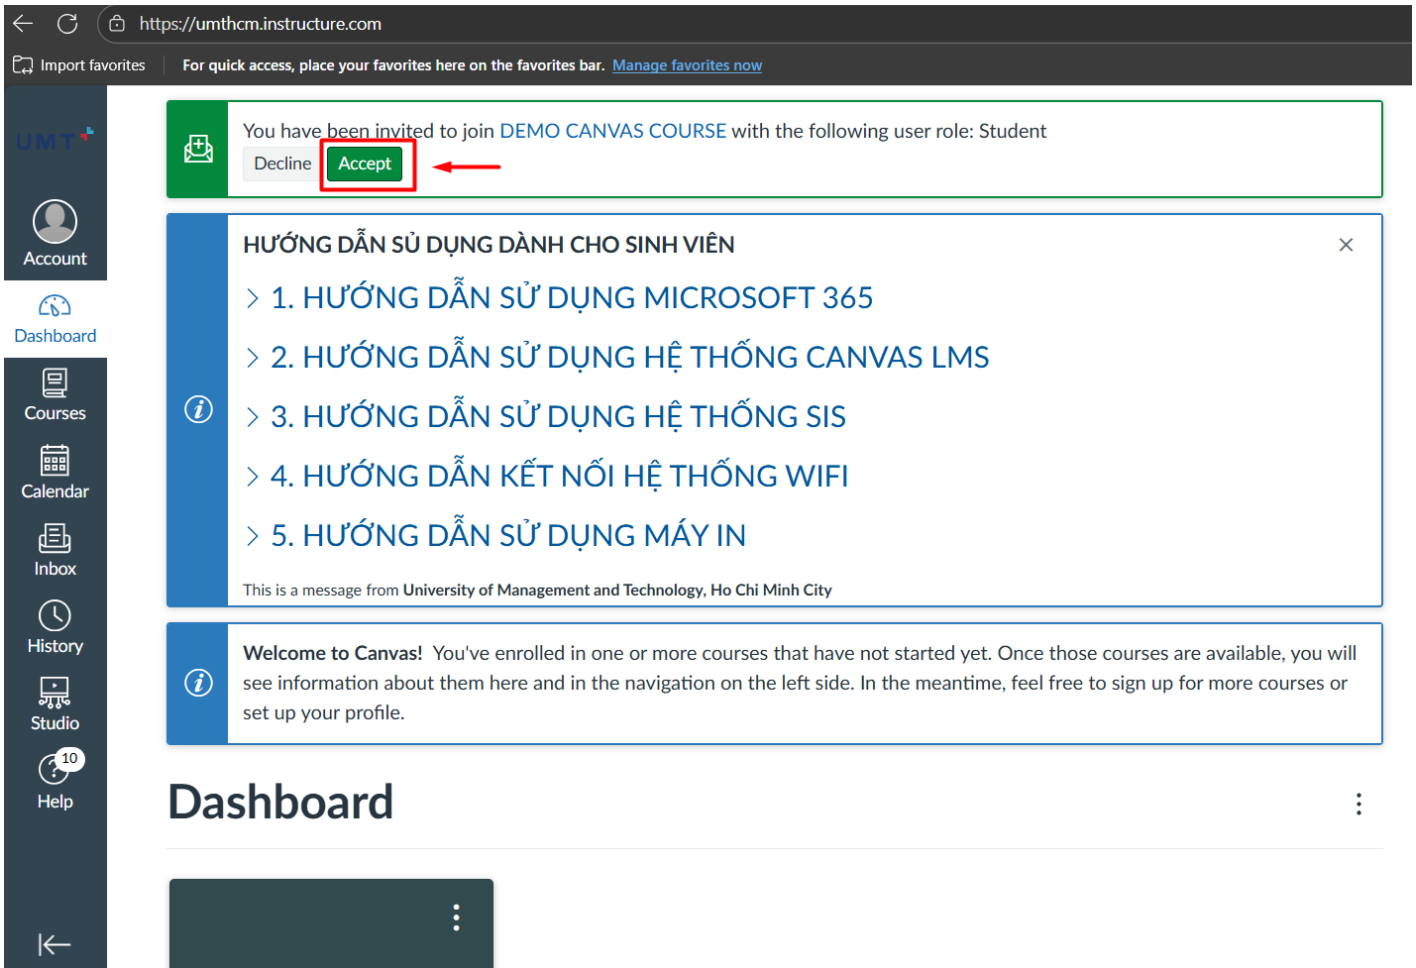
https://umthcm.instructure.com

Import favorites

For quick access, place your favorites here on the favorites bar. Manage favorites now

UMT

Account

Dashboard

Courses

Calendar

Inbox

History

Studio

10

Help

You have been invited to join DEMO CANVAS COURSE with the following user role: Student

Decline Accept

HƯỚNG DẪN SỬ DỤNG DÀNH CHO SINH VIÊN

> 1. HƯỚNG DẪN SỬ DỤNG MICROSOFT 365

> 2. HƯỚNG DẪN SỬ DỤNG HỆ THỐNG CANVAS LMS

> 3. HƯỚNG DẪN SỬ DỤNG HỆ THỐNG SIS

> 4. HƯỚNG DẪN KẾT NỐI HỆ THỐNG WIFI

> 5. HƯỚNG DẪN SỬ DỤNG MÁY IN

This is a message from University of Management and Technology, Ho Chi Minh City

Welcome to Canvas! You've enrolled in one or more courses that have not started yet. Once those courses are available, you will see information about them here and in the navigation on the left side. In the meantime, feel free to sign up for more courses or set up your profile.

Dashboard